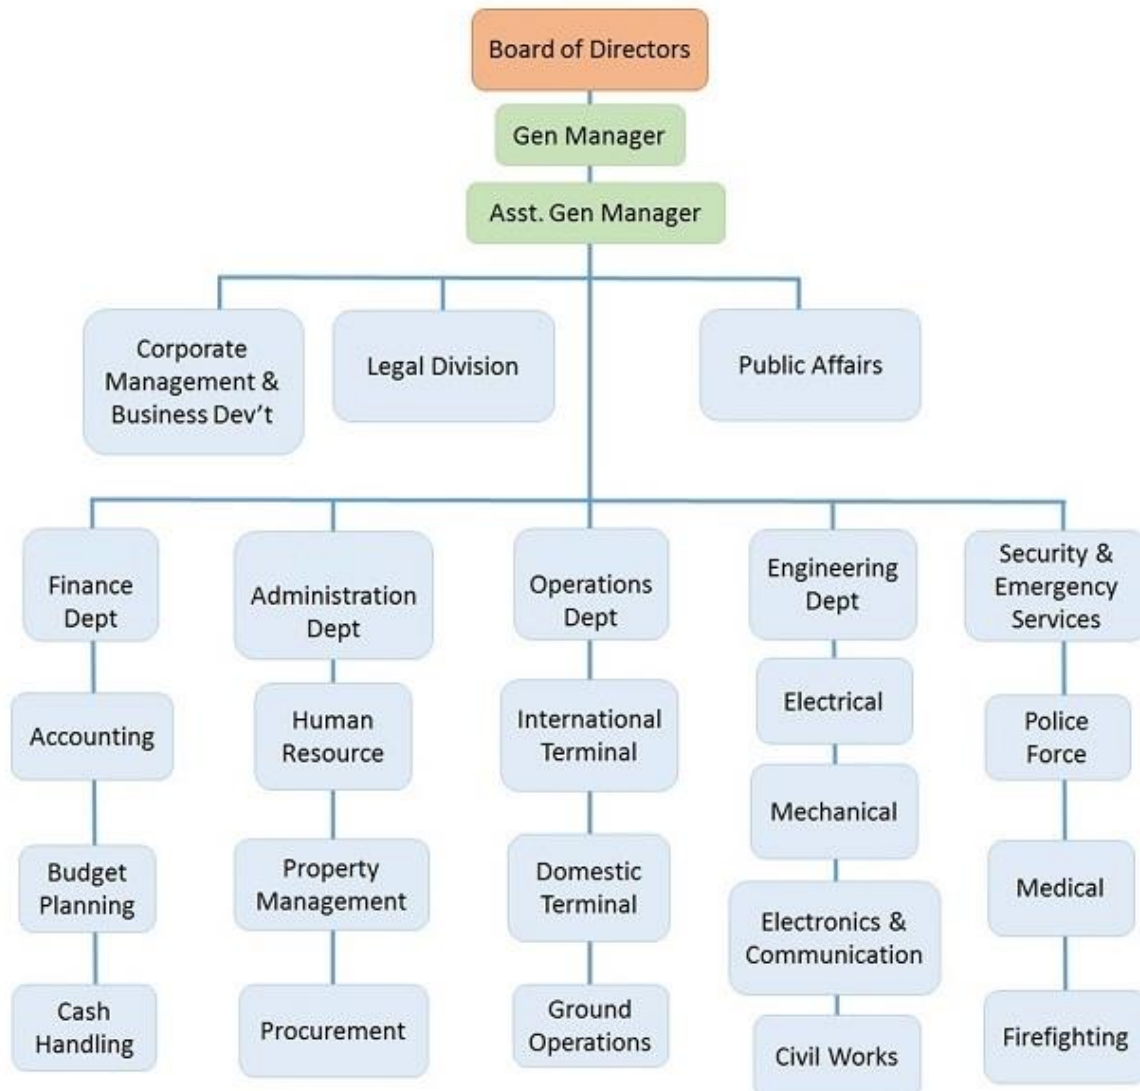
Board of Directors

Gen Manager

Asst. Gen Manager

Corporate Management & Business Dev't

Legal Division

Public Affairs

Finance Dept

Accounting

Budget Planning

Cash Handling

Administration Dept

Human Resource

Property Management

Procurement

Operations Dept

International Terminal

Domestic Terminal

Ground Operations

Engineering Dept

Electrical

Mechanical

Electronics & Communication

Civil Works

Security & Emergency Services

Police Force

Medical

Firefighting